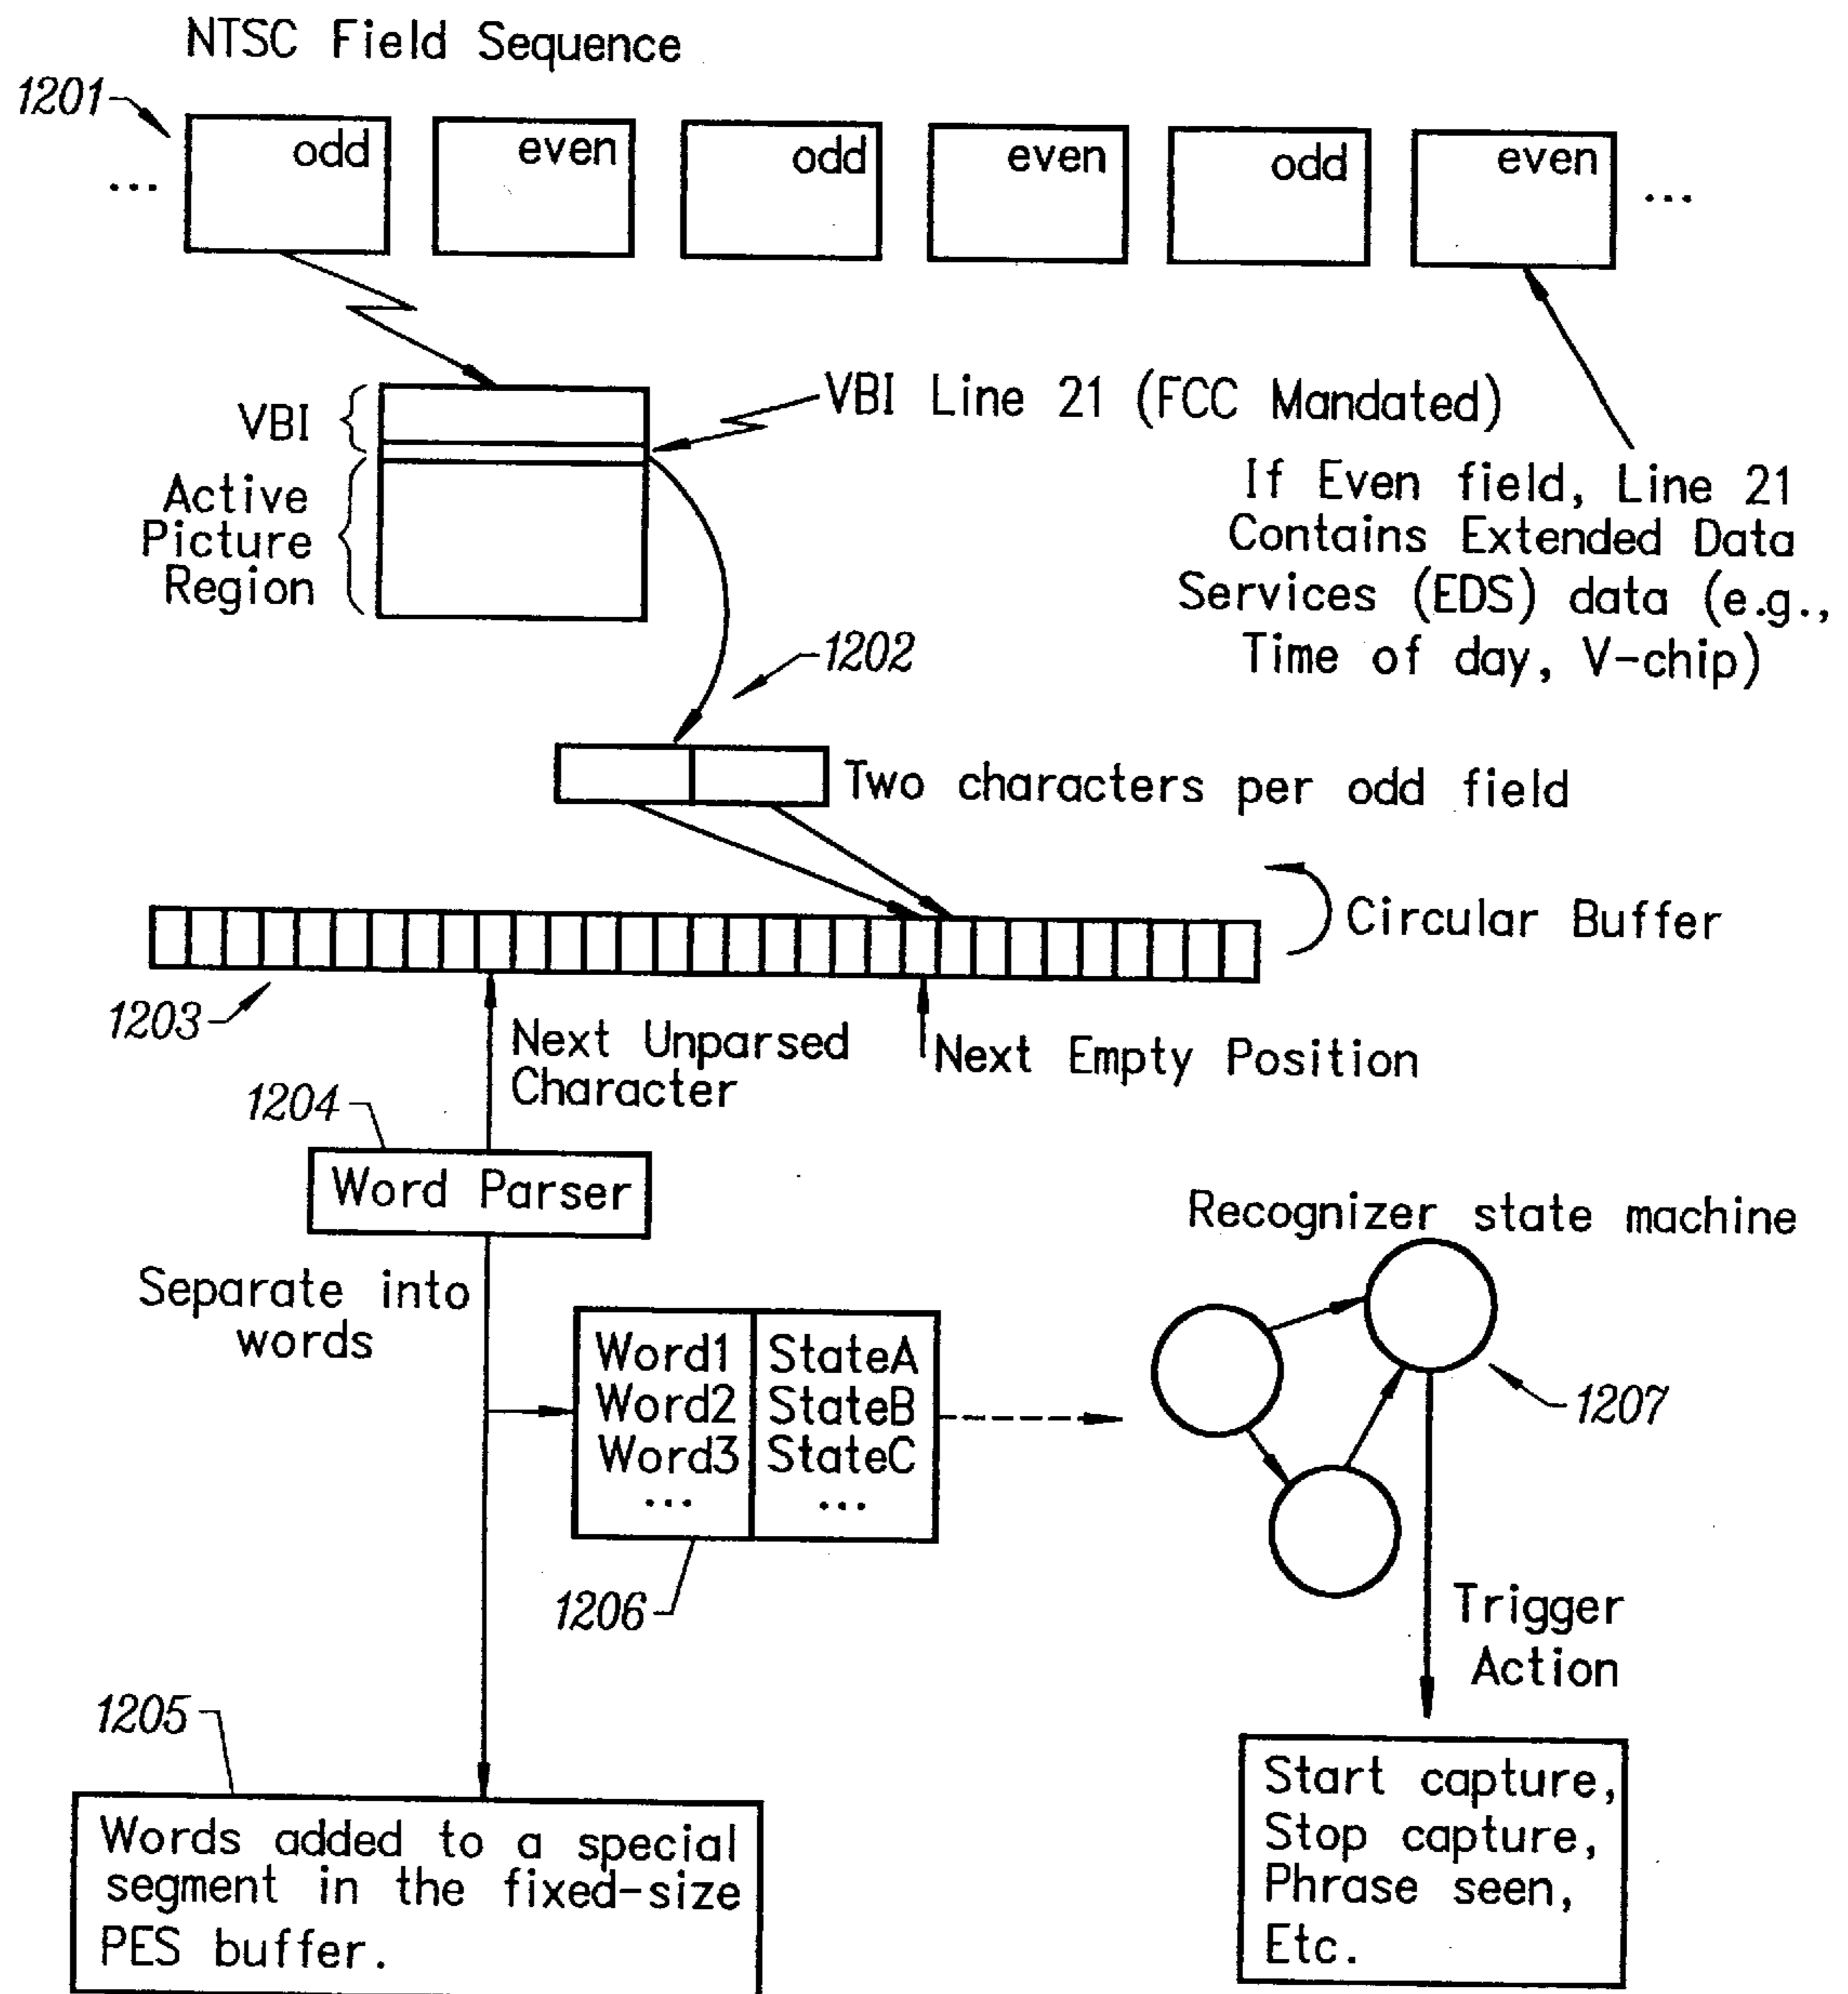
NTSC Field Sequence

1201

... odd even odd even odd even ...

VBI

Active Picture Region

VBI Line 21 (FCC Mandated)

If Even field, Line 21 Contains Extended Data Services (EDS) data (e.g., Time of day, V-chip)

1202

Two characters per odd field

Circular Buffer

1203

Next Unparsed Character

Next Empty Position

1204

Word Parser

Separate into words

| Word1 | StateA |
|---|---|
| Word2 | StateB |
| Word3 | StateC |
| ... | ... |

1206

Recognizer state machine

1207

Trigger Action

1205

Words added to a special segment in the fixed-size PES buffer.

Start capture, Stop capture, Phrase seen, Etc.